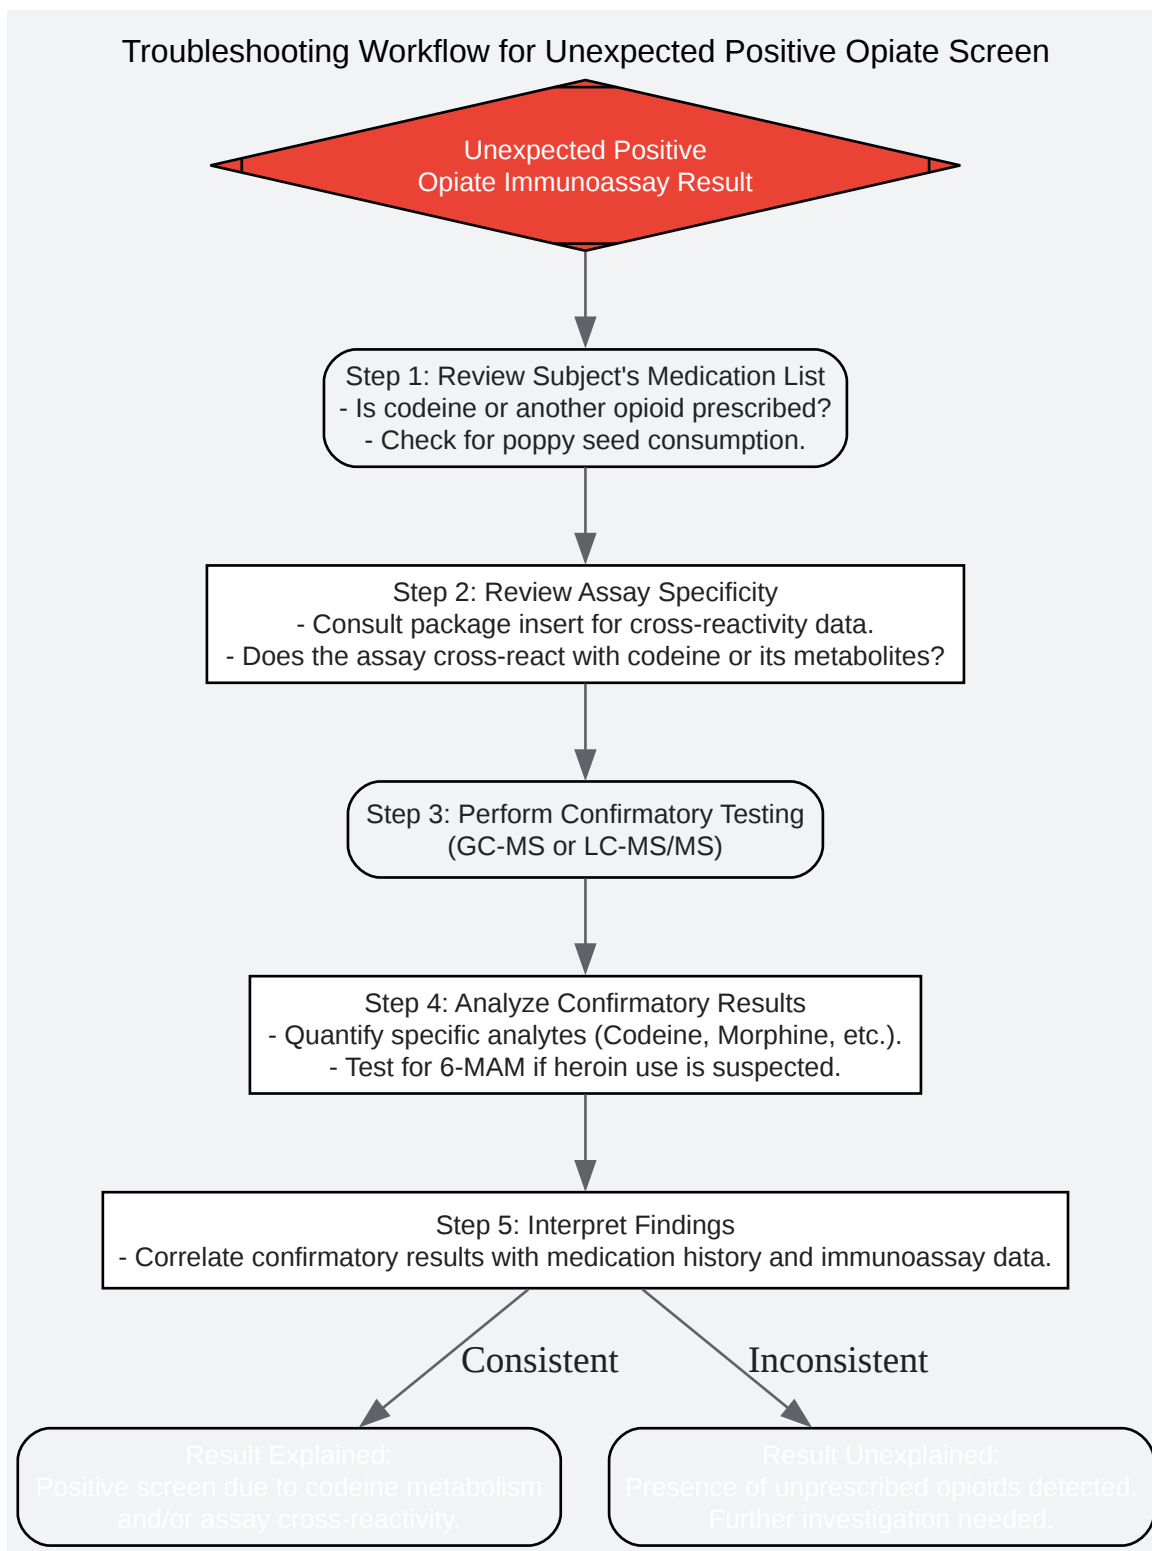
Troubleshooting Workflow for Unexpected Positive Opiate Screen

Unexpected Positive
Opiate Immunoassay Result

Step 1: Review Subject's Medication List
- Is codeine or another opioid prescribed?
- Check for poppy seed consumption.

Step 2: Review Assay Specificity
- Consult package insert for cross-reactivity data.
- Does the assay cross-react with codeine or its metabolites?

Step 3: Perform Confirmatory Testing
(GC-MS or LC-MS/MS)

Step 4: Analyze Confirmatory Results
- Quantify specific analytes (Codeine, Morphine, etc.).
- Test for 6-MAM if heroin use is suspected.

Step 5: Interpret Findings
- Correlate confirmatory results with medication history and immunoassay data.

Consistent

Inconsistent

Result Explained:
Positive screen due to codeine metabolism
and/or assay cross-reactivity.

Result Unexplained:
Presence of unprescribed opioids detected.
Further investigation needed.